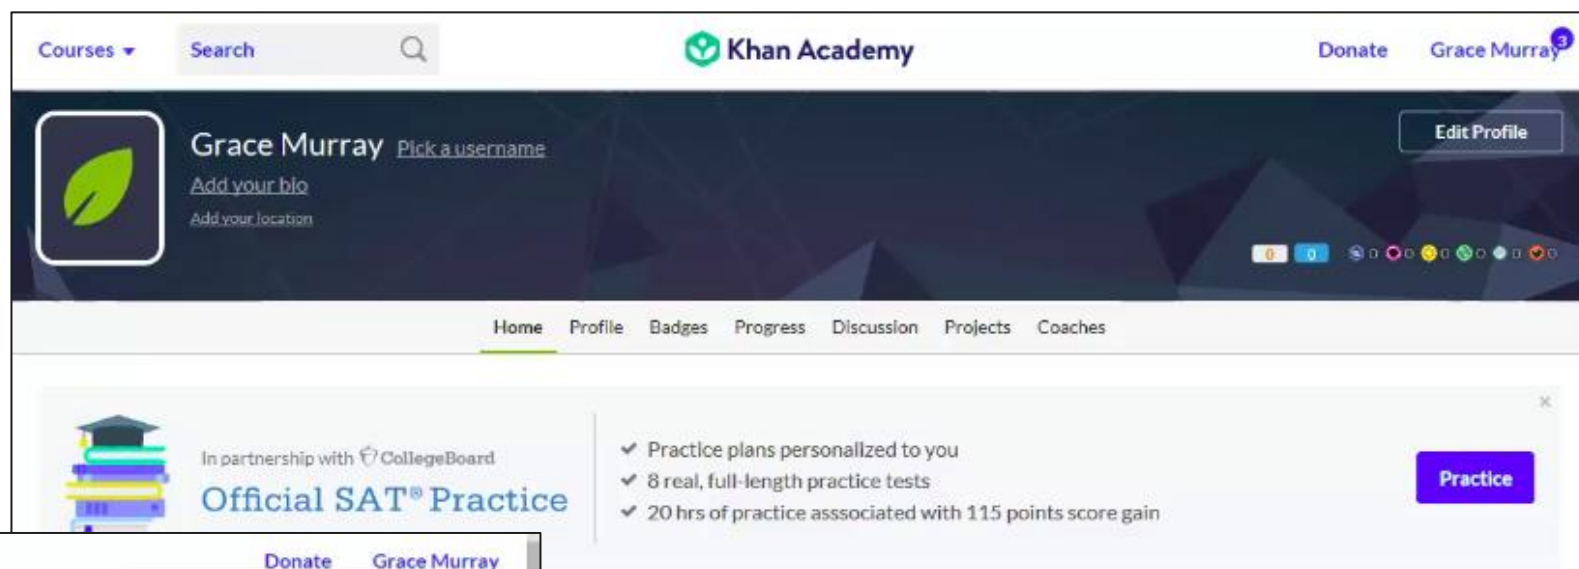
Courses ▾ Search

Khan Academy

Donate Grace Murray 3

Grace Murray Pick a username

Add your bio

Add your location

Edit Profile

0 0 0 0 0 0 0 0

Home Profile Badges Progress Discussion Projects Coaches

In partnership with CollegeBoard

Official SAT® Practice

✔ Practice plans personalized to you
✔ 8 real, full-length practice tests
✔ 20 hrs of practice associated with 115 points score gain

Practice

×

Donate Grace Murray